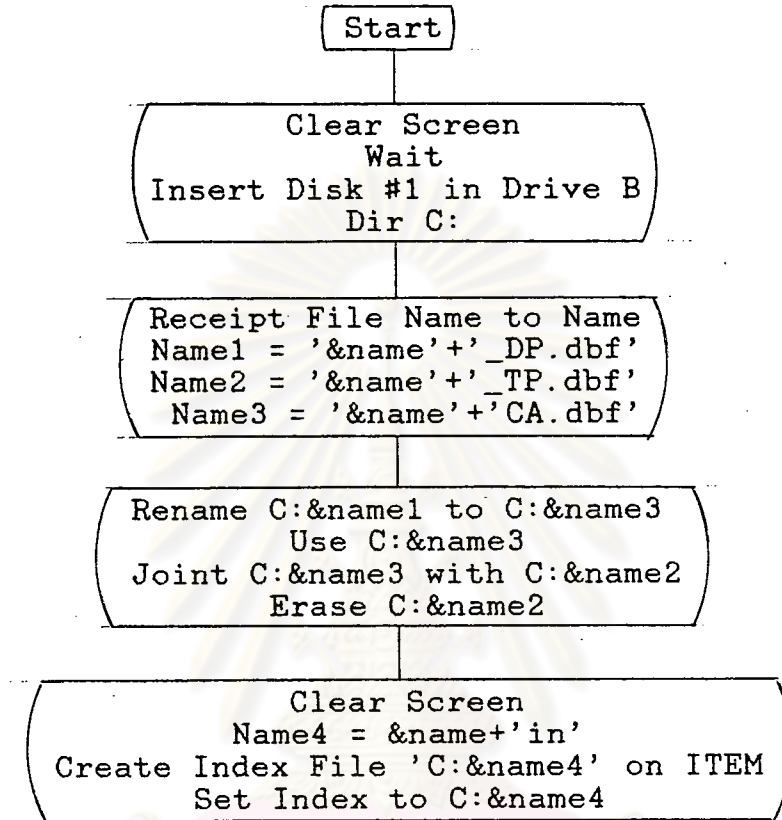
Start

Clear Screen
Wait
Insert Disk #1 in Drive B
Dir C:

Receipt File Name to Name
Name1 = '&name'+'_DP.dbf'
Name2 = '&name'+'_TP.dbf'
Name3 = '&name'+'CA.dbf'

Rename C:&name1 to C:&name3
Use C:&name3
Joint C:&name3 with C:&name2
Erase C:&name2

Clear Screen
Name4 = &name+'in'
Create Index File 'C:&name4' on ITEM
Set Index to C:&name4